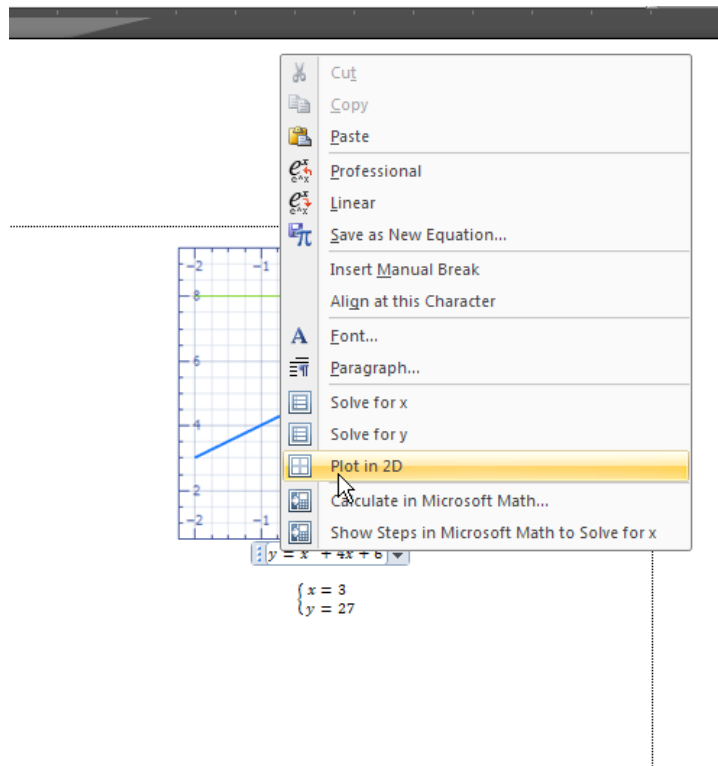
Cut
Copy
Paste
Professional
Linear
Save as New Equation...
Insert Manual Break
Align at this Character
Font...
Paragraph...
Solve for x
Solve for y
Plot in 2D
Calculate in Microsoft Math...
Show Steps in Microsoft Math to Solve for x

−2 −1
8
6
4
2
−2 −1

$y = x$ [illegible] $+ 4x + 6$

$\begin{cases} x = 3 \\ y = 27 \end{cases}$